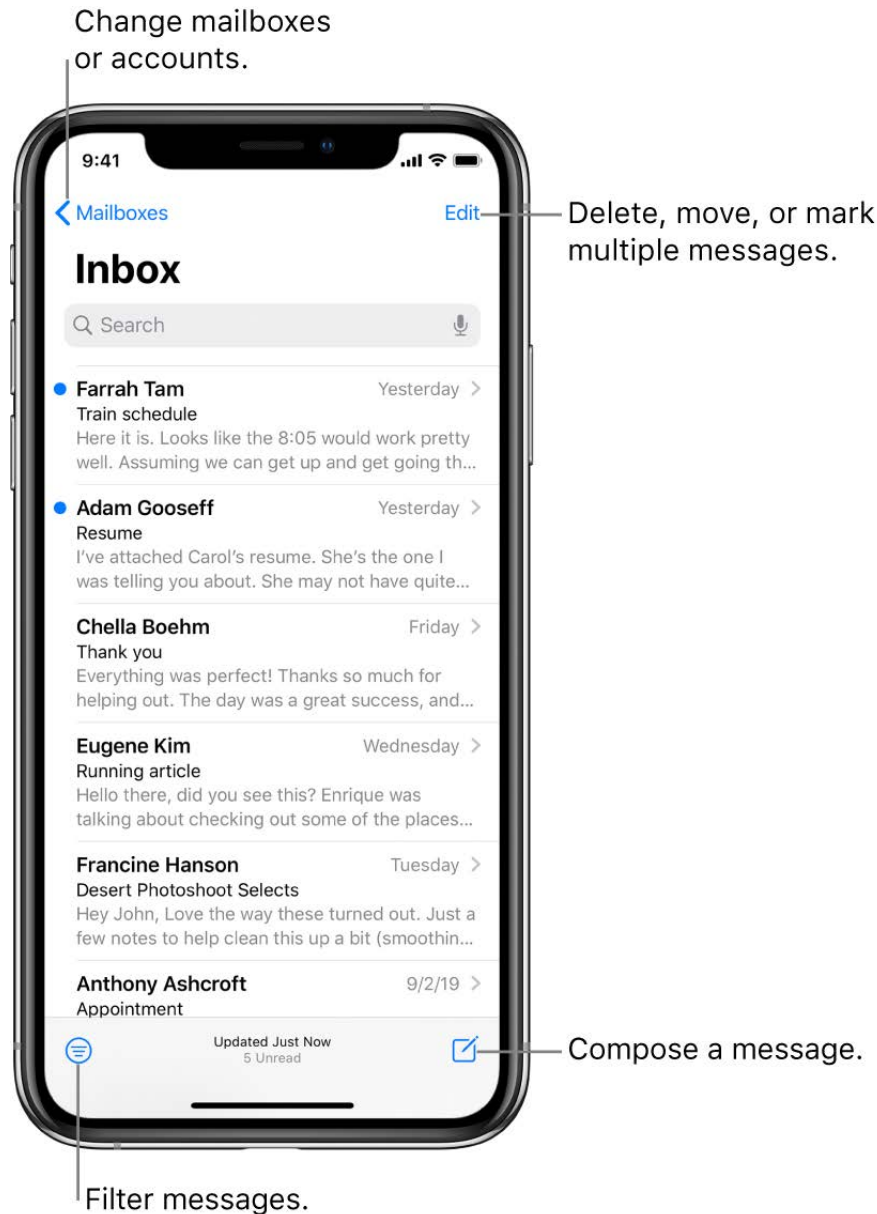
Change mailboxes or accounts.

9:41

Mailboxes

Edit

Delete, move, or mark multiple messages.

Inbox

Search

Farrah Tam
Yesterday
Train schedule
Here it is. Looks like the 8:05 would work pretty well. Assuming we can get up and get going th...

Adam Gooseff
Yesterday
Resume
I've attached Carol's resume. She's the one I was telling you about. She may not have quite...

Chella Boehm
Friday
Thank you
Everything was perfect! Thanks so much for helping out. The day was a great success, and...

Eugene Kim
Wednesday
Running article
Hello there, did you see this? Enrique was talking about checking out some of the places...

Francine Hanson
Tuesday
Desert Photoshoot Selects
Hey John, Love the way these turned out. Just a few notes to help clean this up a bit (smoothin...

Anthony Ashcroft
9/2/19
Appointment

Updated Just Now
5 Unread

Compose a message.

Filter messages.